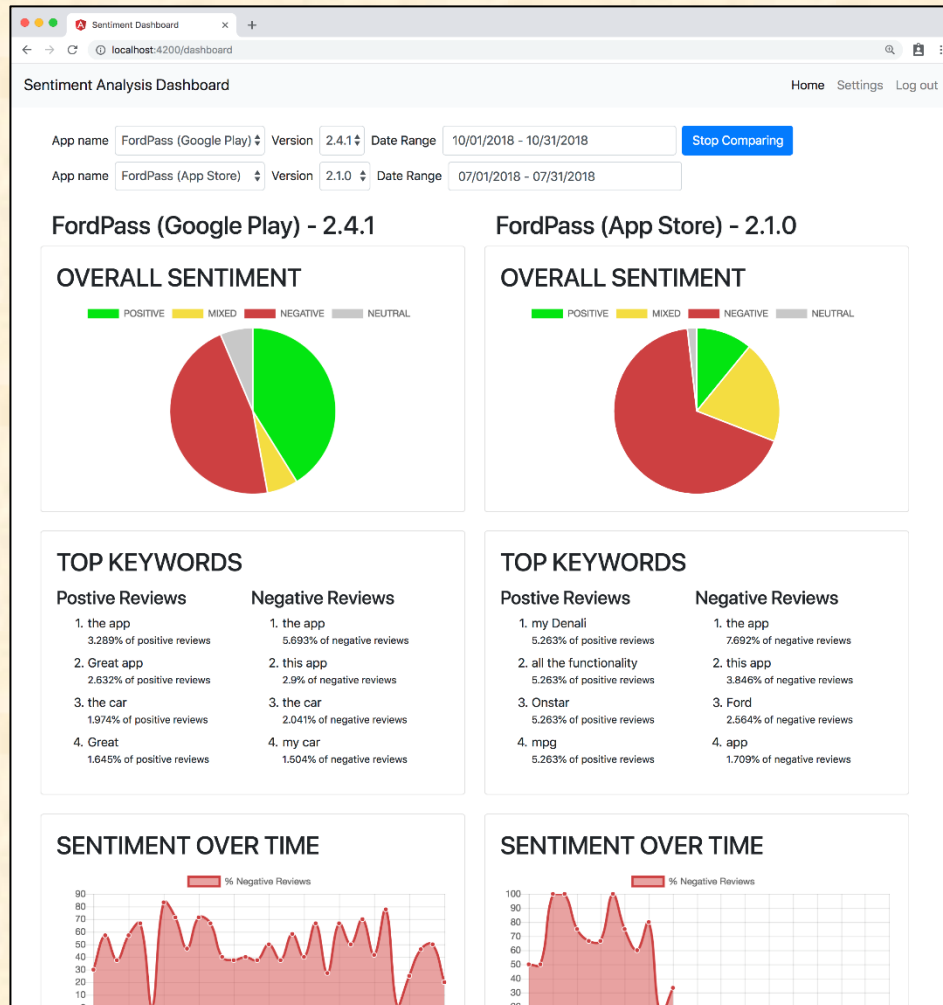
Sentiment Dashboard

localhost:4200/dashboard

Sentiment Analysis Dashboard

Home Settings Log out

App name FordPass (Google Play) Version 2.4.1 Date Range 10/01/2018 - 10/31/2018 Stop Comparing

App name FordPass (App Store) Version 2.1.0 Date Range 07/01/2018 - 07/31/2018

FordPass (Google Play) - 2.4.1

FordPass (App Store) - 2.1.0

OVERALL SENTIMENT

POSITIVE MIXED NEGATIVE NEUTRAL

OVERALL SENTIMENT

POSITIVE MIXED NEGATIVE NEUTRAL

TOP KEYWORDS

Postive Reviews

1. the app
3.289% of positive reviews
2. Great app
2.632% of positive reviews
3. the car
1.974% of positive reviews
4. Great
1.645% of positive reviews

Negative Reviews

1. the app
5.693% of negative reviews
2. this app
2.9% of negative reviews
3. the car
2.041% of negative reviews
4. my car
1.504% of negative reviews

TOP KEYWORDS

Postive Reviews

1. my Denali
5.263% of positive reviews
2. all the functionality
5.263% of positive reviews
3. Onstar
5.263% of positive reviews
4. mpg
5.263% of positive reviews

Negative Reviews

1. the app
7.692% of negative reviews
2. this app
3.846% of negative reviews
3. Ford
2.564% of negative reviews
4. app
1.709% of negative reviews

SENTIMENT OVER TIME

% Negative Reviews

90 80 70 60 50 40 30 20 10

SENTIMENT OVER TIME

% Negative Reviews

100 90 80 70 60 50 40 30